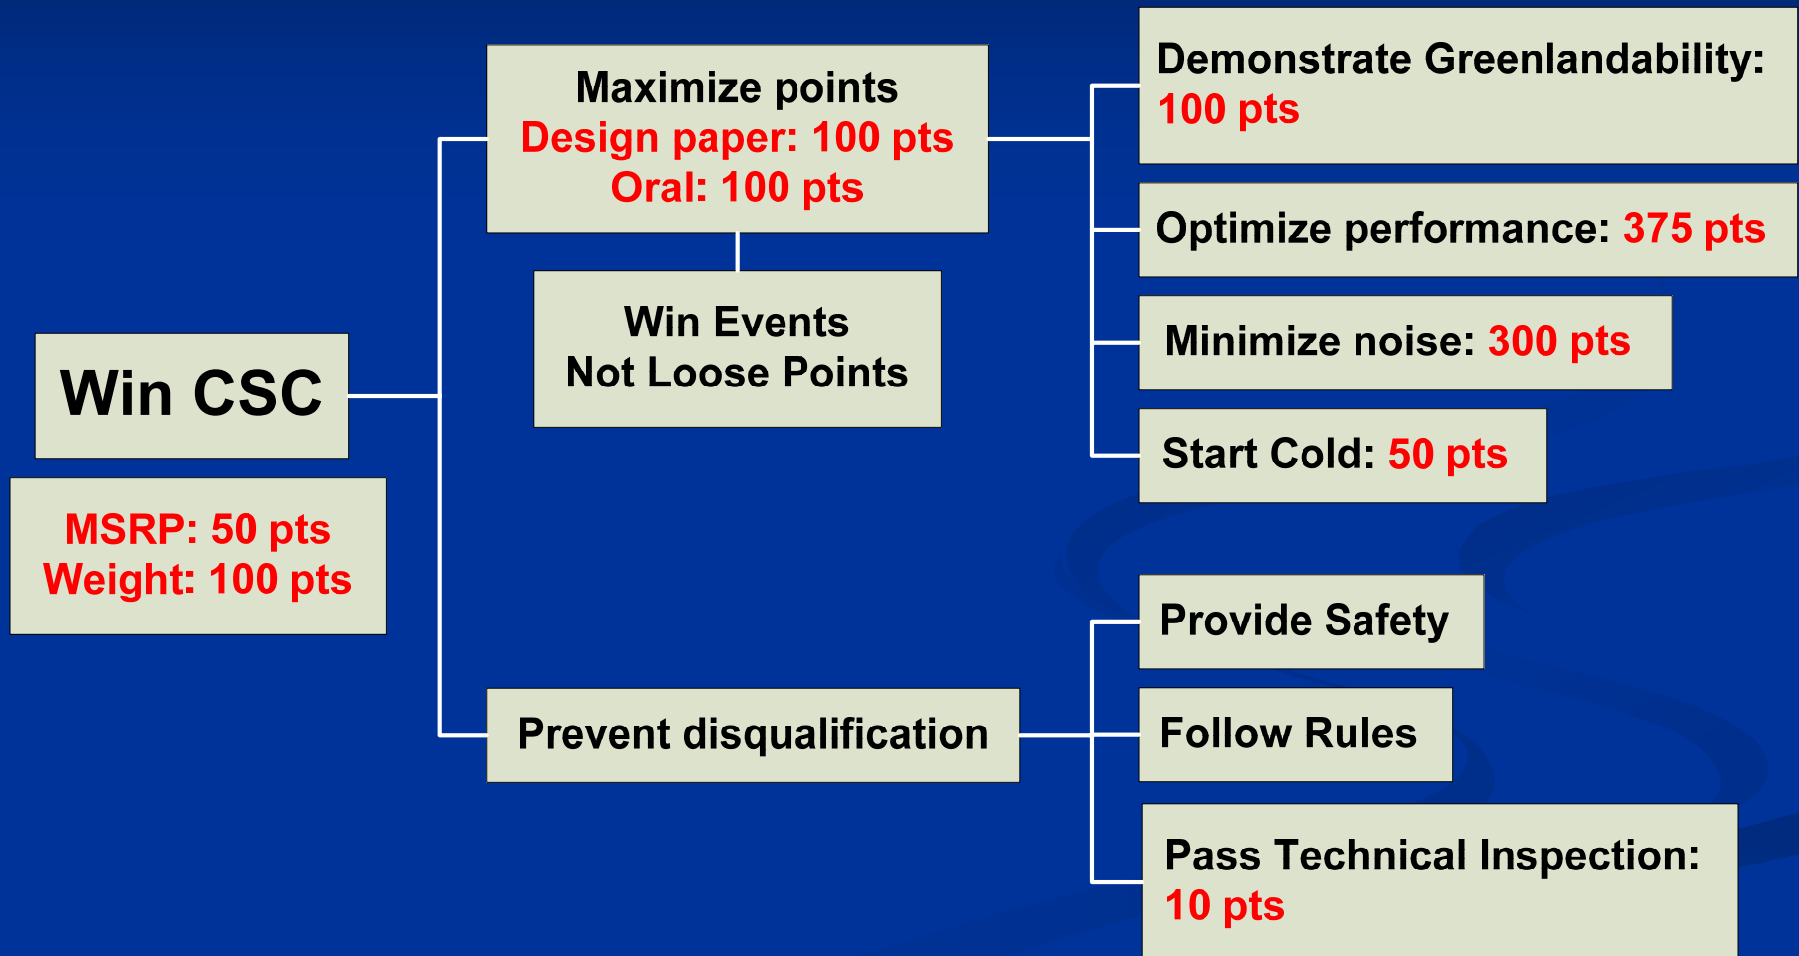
Win CSC

MSRP: 50 pts
Weight: 100 pts

Maximize points
Design paper: 100 pts
Oral: 100 pts

Win Events
Not Loose Points

Prevent disqualification

Demonstrate Greenlandability: 100 pts

Optimize performance: 375 pts

Minimize noise: 300 pts

Start Cold: 50 pts

Provide Safety

Follow Rules

Pass Technical Inspection: 10 pts